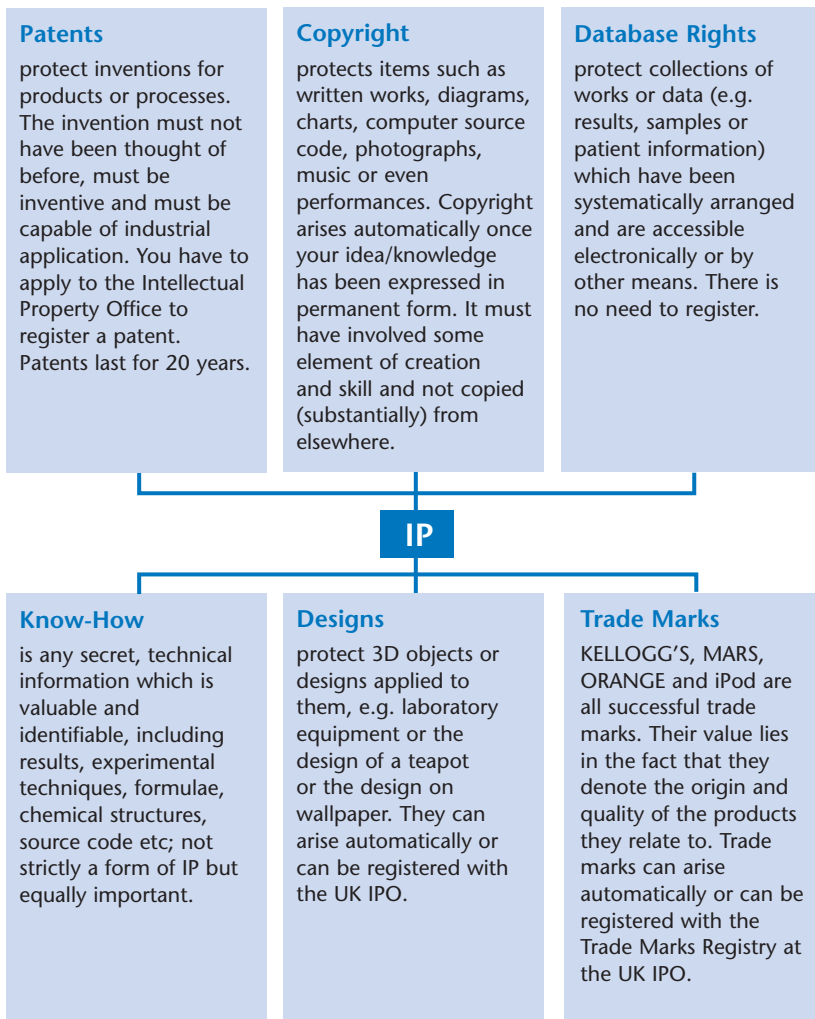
Patents
protect inventions for products or processes. The invention must not have been thought of before, must be inventive and must be capable of industrial application. You have to apply to the Intellectual Property Office to register a patent. Patents last for 20 years.

Copyright
protects items such as written works, diagrams, charts, computer source code, photographs, music or even performances. Copyright arises automatically once your idea/knowledge has been expressed in permanent form. It must have involved some element of creation and skill and not copied (substantially) from elsewhere.

Database Rights
protect collections of works or data (e.g. results, samples or patient information) which have been systematically arranged and are accessible electronically or by other means. There is no need to register.

IP

Know-How
is any secret, technical information which is valuable and identifiable, including results, experimental techniques, formulae, chemical structures, source code etc; not strictly a form of IP but equally important.

Designs
protect 3D objects or designs applied to them, e.g. laboratory equipment or the design of a teapot or the design on wallpaper. They can arise automatically or can be registered with the UK IPO.

Trade Marks
KELLOGG'S, MARS, ORANGE and iPod are all successful trade marks. Their value lies in the fact that they denote the origin and quality of the products they relate to. Trade marks can arise automatically or can be registered with the Trade Marks Registry at the UK IPO.